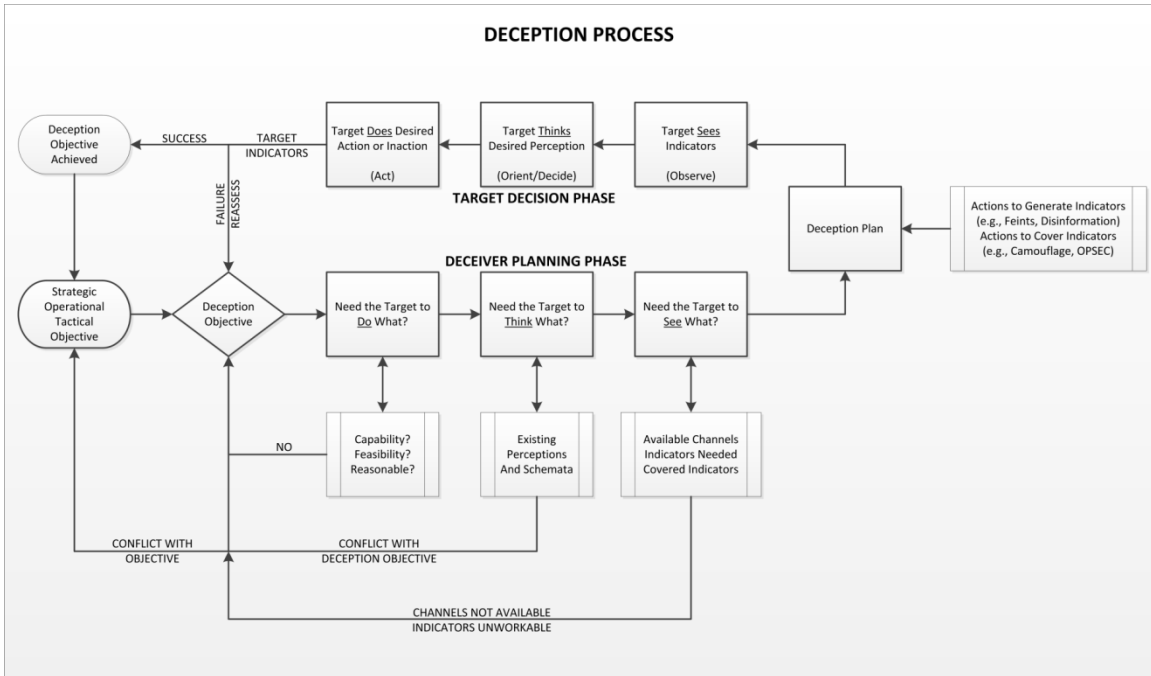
DECEPTION PROCESS

Deception Objective Achieved

SUCCESS

TARGET INDICATORS

Target Does Desired Action or Inaction

(Act)

Target Thinks Desired Perception

(Orient/Decide)

Target Sees Indicators

(Observe)

TARGET DECISION PHASE

FAILURE REASSESS

Deception Plan

Actions to Generate Indicators (e.g., Feints, Disinformation) Actions to Cover Indicators (e.g., Camouflage, OPSEC)

DECEIVER PLANNING PHASE

Strategic Operational Tactical Objective

Deception Objective

Need the Target to Do What?

Need the Target to Think What?

Need the Target to See What?

NO

Capability? Feasibility? Reasonable?

Existing Perceptions And Schemata

Available Channels Indicators Needed Covered Indicators

CONFLICT WITH OBJECTIVE

CONFLICT WITH DECEPTION OBJECTIVE

CHANNELS NOT AVAILABLE INDICATORS UNWORKABLE